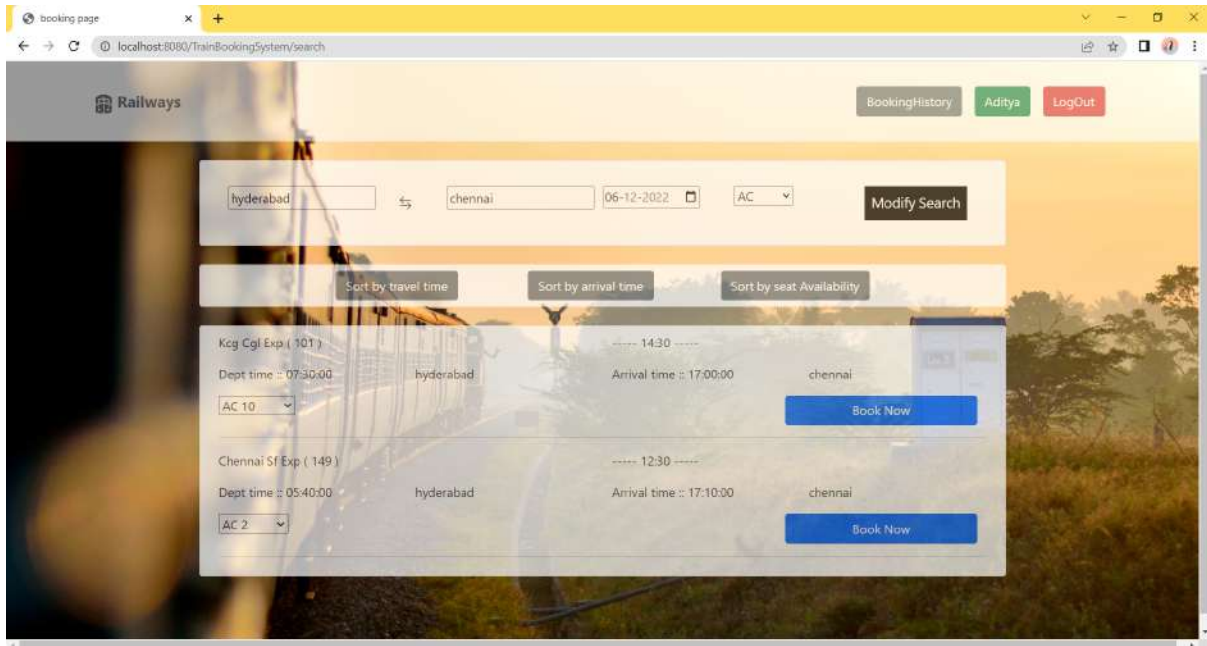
booking page ×  +

localhost:8080/TrainBookingSystem/search

Railways

BookingHistory  Aditya  LogOut

hyderabad  ⇆  chennai  06-12-2022  AC  Modify Search

Sort by travel time  Sort by arrival time  Sort by seat Availability

Kcg Cgl Exp ( 101 )  ----- 14:30 -----

Dept time :: 07:30:00  hyderabad  Arrival time :: 17:00:00  chennai

AC 10  Book Now

Chennai Sf Exp ( 149 )  ----- 12:30 -----

Dept time :: 05:40:00  hyderabad  Arrival time :: 17:10:00  chennai

AC 2  Book Now